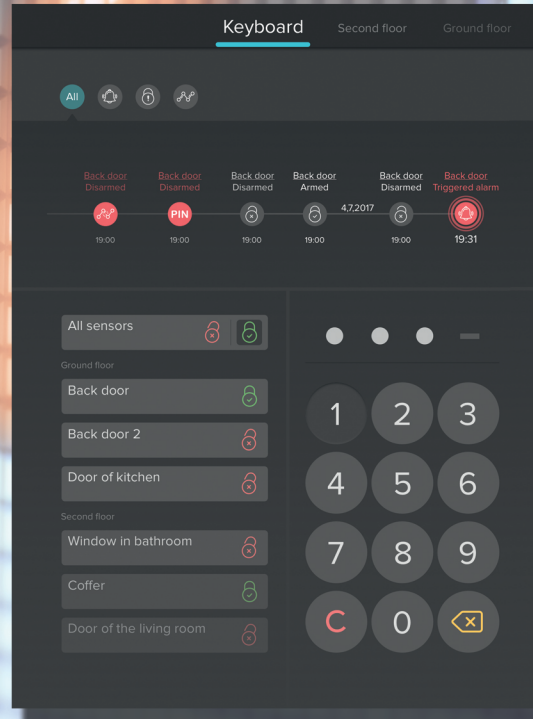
Keyboard Second floor Ground floor

All

Back door
Disarmed
19:00

Back door
Disarmed
PIN
19:00

Back door
Disarmed
19:00

Back door
Armed
19:00

4.7.2017

Back door
Disarmed
19:00

Back door
Triggered alarm
19:31

All sensors

Ground floor

Back door

Back door 2

Door of kitchen

Second floor

Window in bathroom

Coffer

Door of the living room

1 2 3
4 5 6
7 8 9
C 0